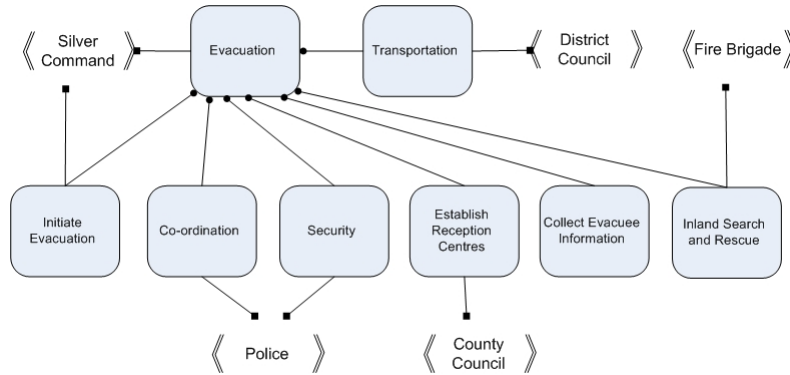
Silver Command

Evacuation

Transportation

District Council

Fire Brigade

Initiate Evacuation

Co-ordination

Security

Establish Reception Centres

Collect Evacuee Information

Inland Search and Rescue

Police

County Council